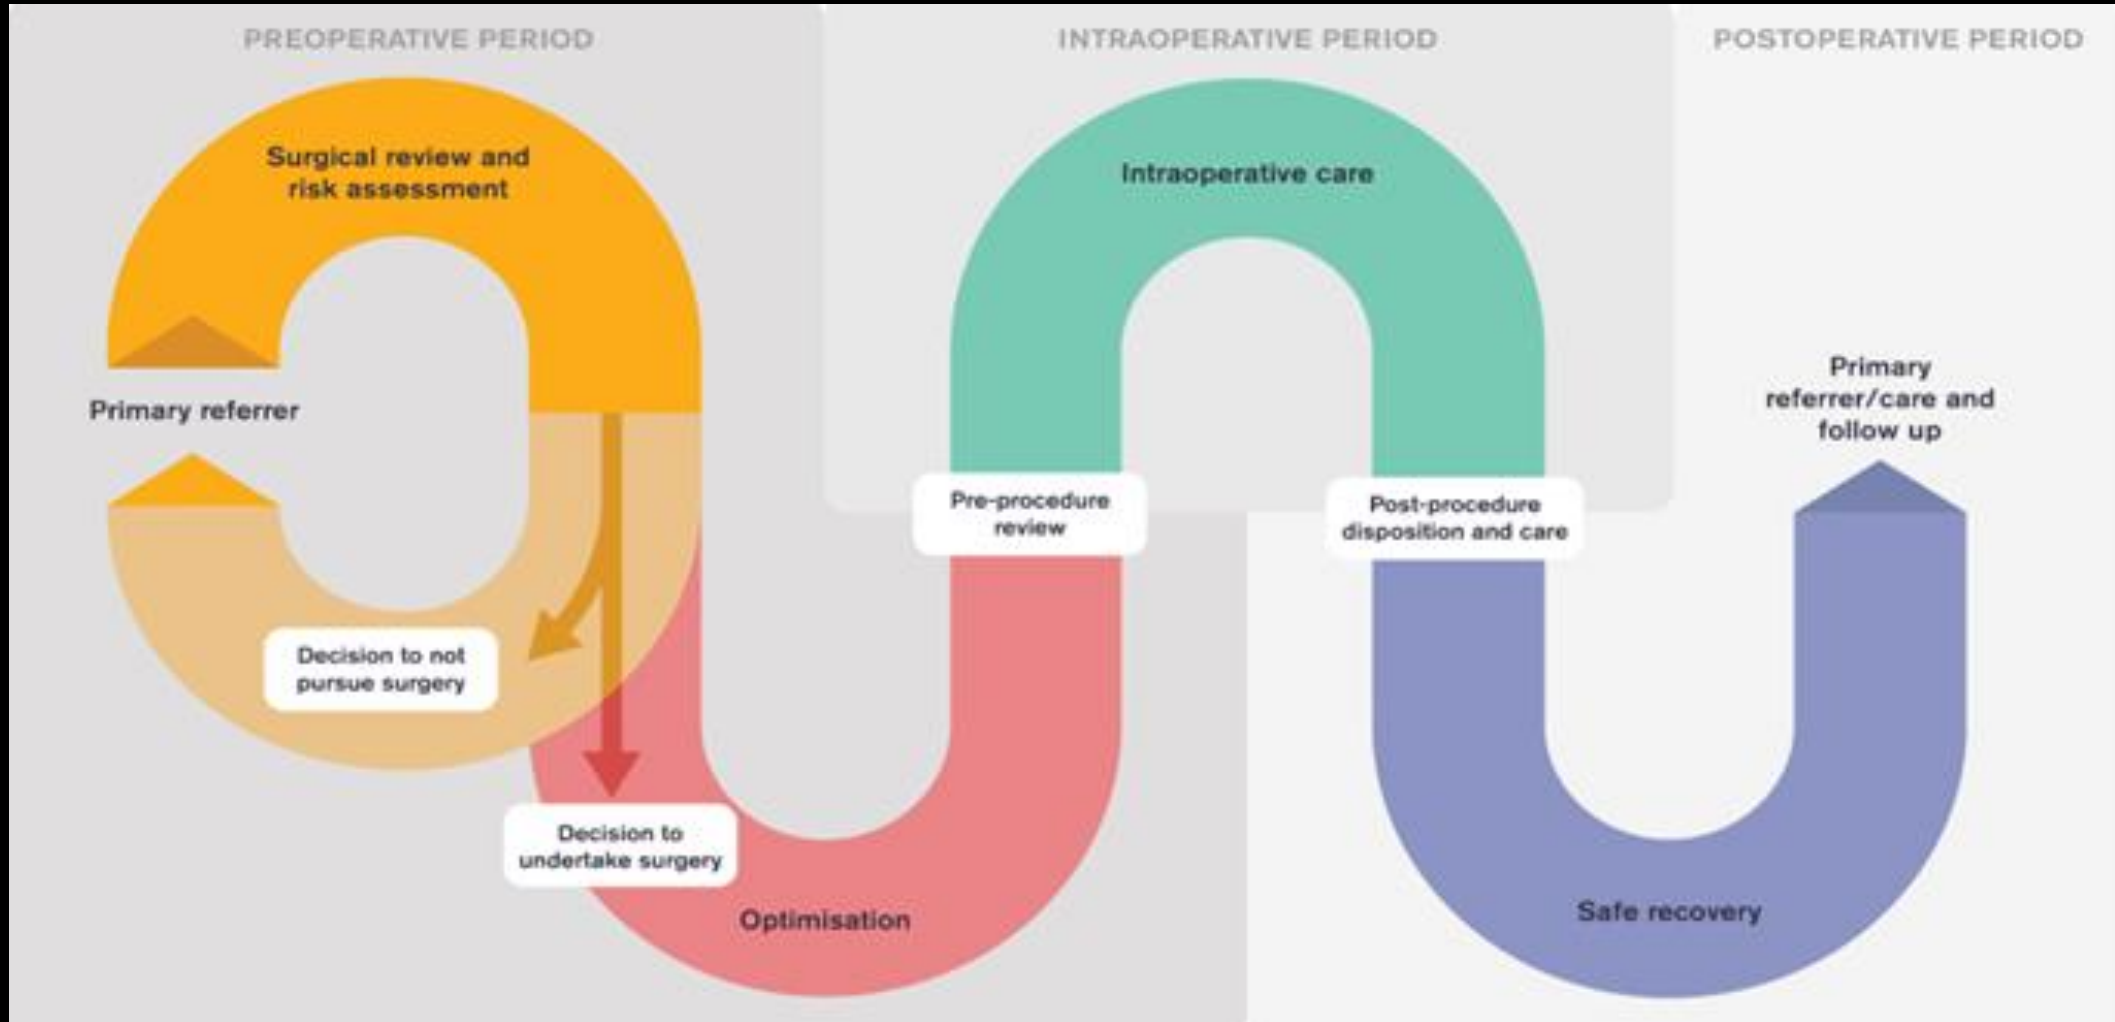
PREOPERATIVE PERIOD

INTRAOPERATIVE PERIOD

POSTOPERATIVE PERIOD

Surgical review and risk assessment

Primary referrer

Decision to not pursue surgery

Decision to undertake surgery

Optimisation

Pre-procedure review

Intraoperative care

Post-procedure disposition and care

Safe recovery

Primary referrer/care and follow up